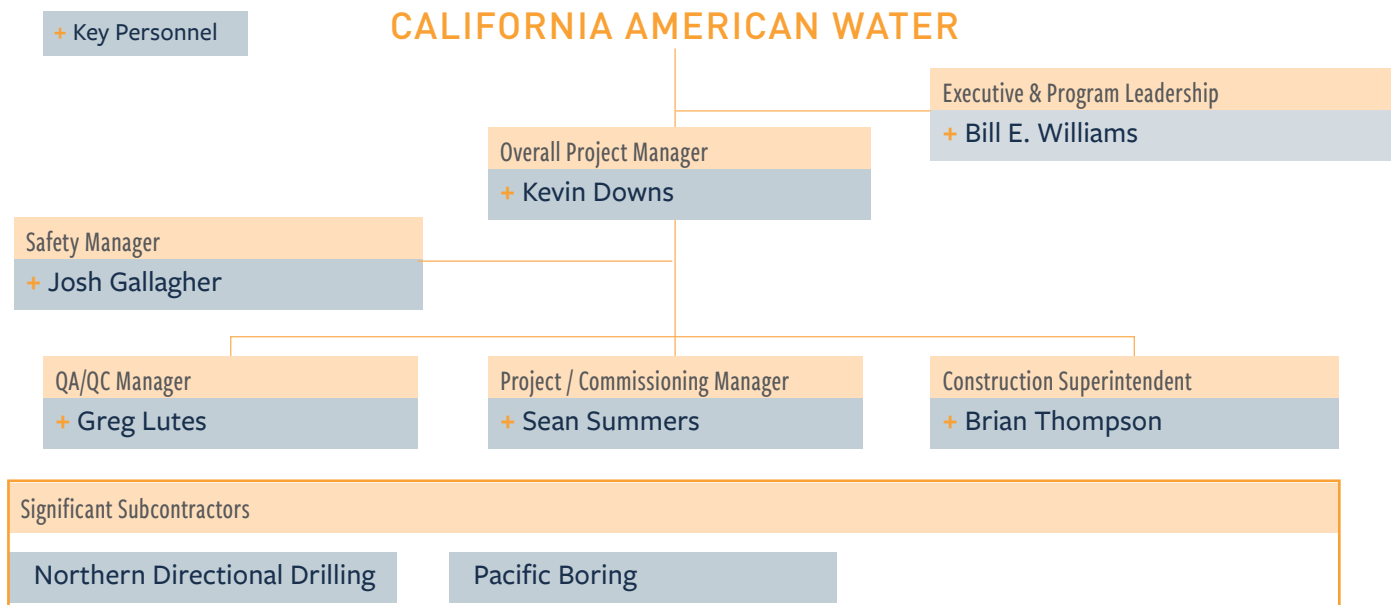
+ Key Personnel

CALIFORNIA AMERICAN WATER

Executive & Program Leadership
+ Bill E. Williams

Overall Project Manager
+ Kevin Downs

Safety Manager
+ Josh Gallagher

QA/QC Manager
+ Greg Lutes

Project / Commissioning Manager
+ Sean Summers

Construction Superintendent
+ Brian Thompson

Significant Subcontractors

Northern Directional Drilling

Pacific Boring